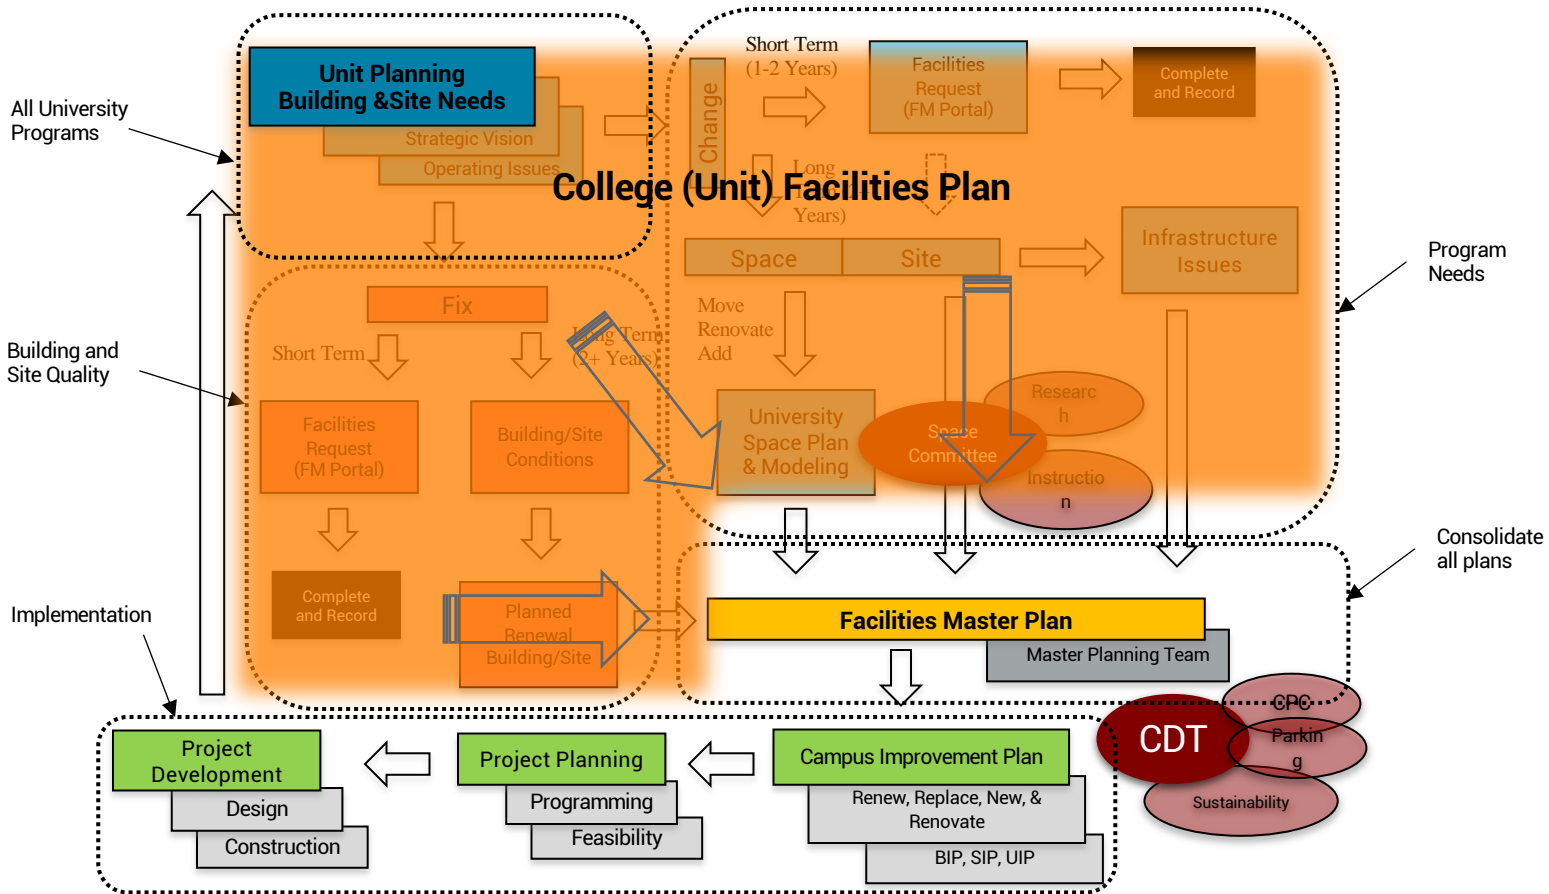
All University Programs

Unit Planning Building &Site Needs

Strategic Vision

Operating Issues

Short Term (1-2 Years)

Change

Facilities Request (FM Portal)

Complete and Record

College (Unit) Facilities Plan

Long Years)

Space

Site

Infrastructure Issues

Program Needs

Building and Site Quality

Fix

Short Term

Long Term (2+ Years)

Move Renovate Add

Facilities Request (FM Portal)

Building/Site Conditions

University Space Plan & Modeling

Research

Space Committee

Instruction

Complete and Record

Planned Renewal Building/Site

Consolidate all plans

Implementation

Facilities Master Plan

Master Planning Team

CPC

CDT

Parking

Sustainability

Project Development

Design

Construction

Project Planning

Programming

Feasibility

Campus Improvement Plan

Renew, Replace, New, & Renovate

BIP, SIP, UIP